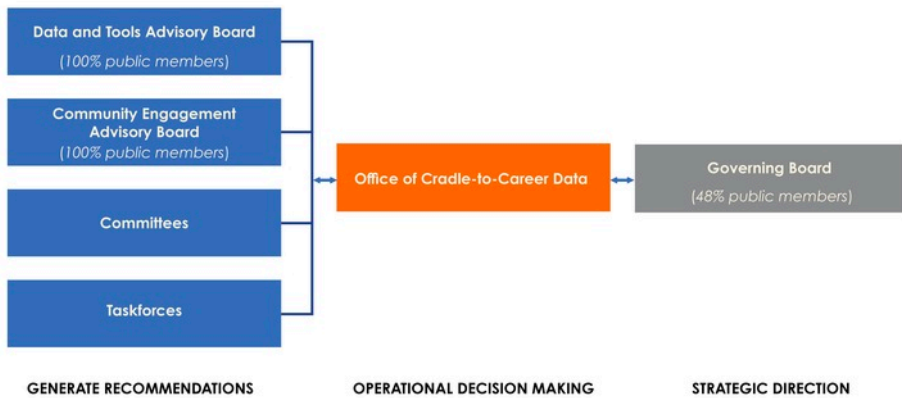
Data and Tools Advisory Board
(100% public members)

Community Engagement Advisory Board
(100% public members)

Committees

Taskforces

Office of Cradle-to-Career Data

Governing Board
(48% public members)

GENERATE RECOMMENDATIONS

OPERATIONAL DECISION MAKING

STRATEGIC DIRECTION